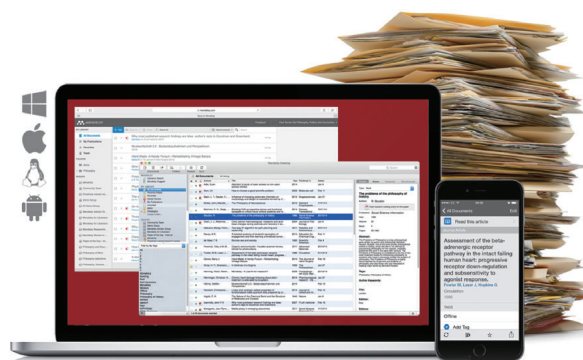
All Documents

Read this article

Assessment of the beta-adrenergic receptor pathway in the intact failing human heart: progressive receptor down-regulation and subsensitivity to agonist response.

Offline

Add Tag

The problems of the philosophy of history